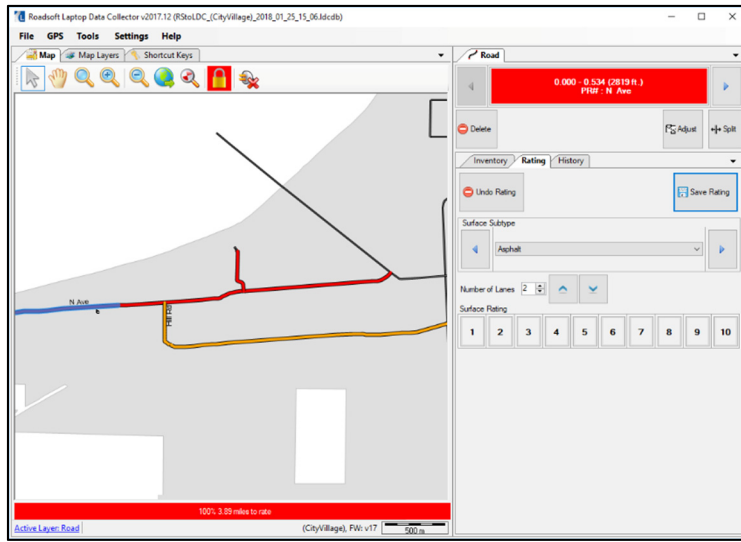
Roadsoft Laptop Data Collector v2017.12 (RStoLDC_(CityVillage)_2018_01_25_15_06.ldcdb)

File GPS Tools Settings Help

Map | Map Layers | Shortcut Keys

N Ave

Hill Rd

100% 3.89 miles to rate

Active Layer: Road

(CityVillage), FW: v17

500 m

Road

0.000 - 0.534 (2819 ft.)
PR#: N Ave

Delete

Adjust

Split

Inventory | Rating | History

Undo Rating

Save Rating

Surface Subtype

Asphalt

Number of Lanes 2

Surface Rating

| 1 | 2 | 3 | 4 | 5 | 6 | 7 | 8 | 9 | 10 |
|---|---|---|---|---|---|---|---|---|---|